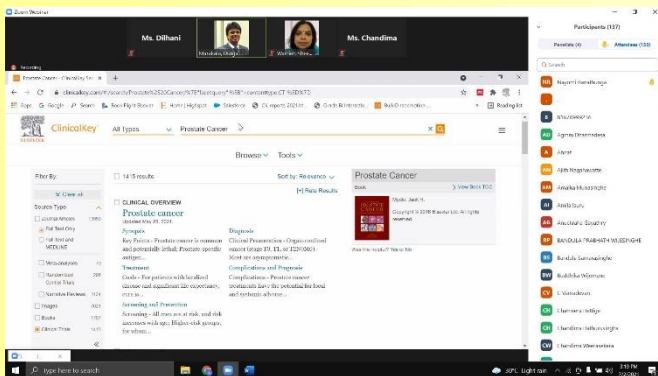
Zoom Webinar

Ms. Dilhani

Ms. Chandima

Recording

Prostate Cancer - ClinicalKey

clinicalkey.com/#!/search/Prostate%2520Cancer

Apps Google Search Reading list

ClinicalKey

All Types

Prostate Cancer

Browse Tools

Filter By:

Clear all

Source Type

Journal Articles

Full Text Only

Full Text and MEDLINE

Monographs

Randomized Control Trials

Narrative Reviews

Images

Books

Clinical Trials

1415 results

Sort by: Relevance

Rate Results

CLINICAL OVERVIEW

Prostate cancer

Synopsis

Key Points - Prostate cancer is common and potentially lethal. Prostate specific antigen...

Treatment

Goals - For patients with localized disease and significant life expectancy, cure is...

Screening and Prevention

Screening - All men are at risk, and risk increases with age. Higher-risk groups, for whom...

Diagnosis

Clinical Presentation - Organ-confined cancer (stage T1, T2, or T2N0M0). Most are asymptomatic...

Complications and Prognosis

Complications - Prostate cancer treatments have the potential for local and systemic adverse...

Prostate Cancer

Book

View Book TOC

Mydlo, Jack H.

Copyright © 2016 Elsevier Ltd. All rights reserved.

Participants (137)

Panelists (4)

Attendees (133)

Search

Type here to search

30°C Light rain

3:10 PM